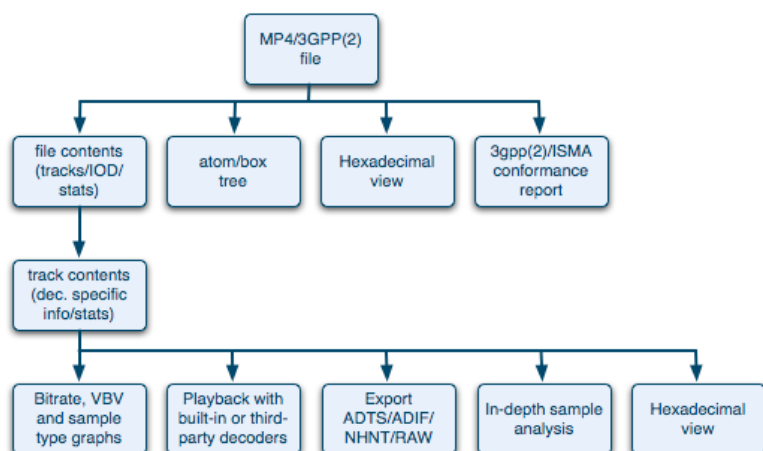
MP4/3GPP(2) file

file contents (tracks/IOD/ stats)

atom/box tree

Hexadecimal view

3gpp(2)/ISMA conformance report

track contents (dec. specific info/stats)

Bitrate, VBV and sample type graphs

Playback with built-in or third-party decoders

Export ADTS/ADIF/ NHNT/RAW

In-depth sample analysis

Hexadecimal view